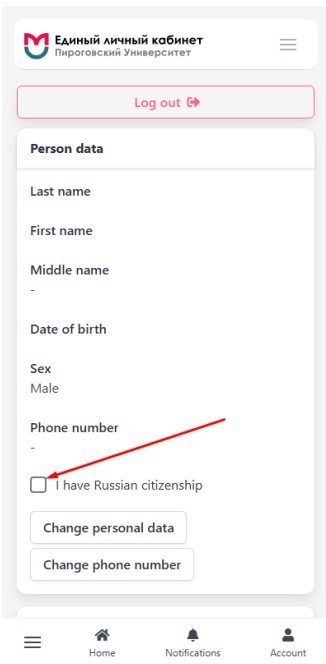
Единый личный кабинет
Пироговский Университет

Log out

Person data

Last name

First name

Middle name
-

Date of birth

Sex
Male

Phone number
-

I have Russian citizenship

Change personal data

Change phone number

Home
Notifications
Account